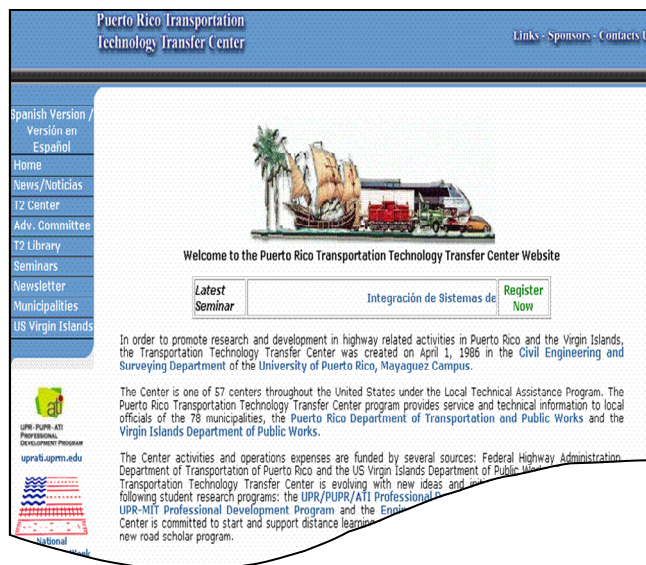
Puerto Rico Transportation Technology Transfer Center

Links - Sponsors - Contacts

Spanish Version / Versión en Español
Home
News/Noticias
T2 Center
Adv. Committee
T2 Library
Seminars
Newsletter
Municipalities
US Virgin Islands

UPR-PUPR-ATI PROFESSIONAL DEVELOPMENT PROGRAM
uprati.uprm.edu

National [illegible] Week

Welcome to the Puerto Rico Transportation Technology Transfer Center Website

| Latest Seminar | Integración de Sistemas de | Register Now |
|---|---|---|

In order to promote research and development in highway related activities in Puerto Rico and the Virgin Islands, the Transportation Technology Transfer Center was created on April 1, 1986 in the Civil Engineering and Surveying Department of the University of Puerto Rico, Mayaguez Campus.

The Center is one of 57 centers throughout the United States under the Local Technical Assistance Program. The Puerto Rico Transportation Technology Transfer Center program provides service and technical information to local officials of the 78 municipalities, the Puerto Rico Department of Transportation and Public Works and the Virgin Islands Department of Public Works.

The Center activities and operations expenses are funded by several sources: Federal Highway Administration, Department of Transportation of Puerto Rico and the US Virgin Islands Department of Public W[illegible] Transportation Technology Transfer Center is evolving with new ideas and in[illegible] following student research programs: the UPR/PUPR/ATI Professional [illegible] UPR-MIT Professional Development Program and the Engi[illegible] Center is committed to start and support distance learning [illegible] new road scholar program.